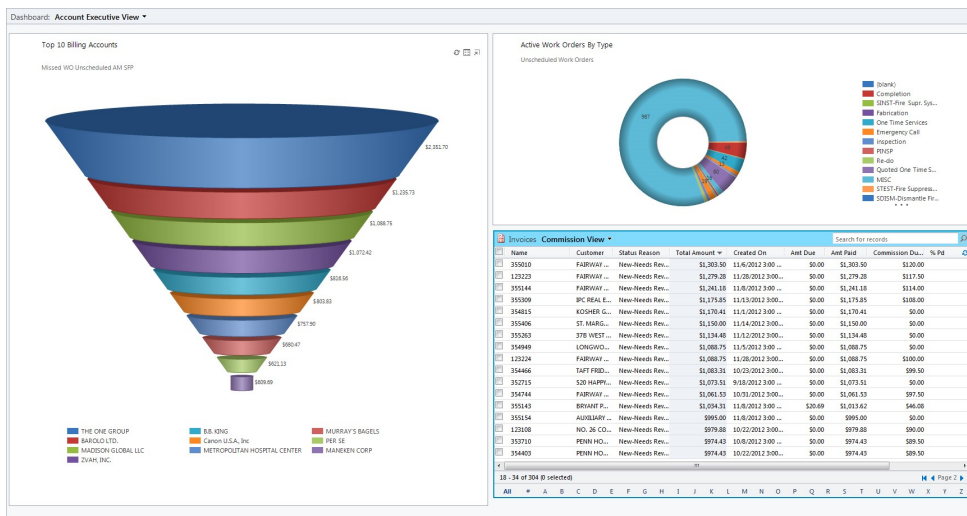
Dashboard: Account Executive View

Top 10 Billing Accounts

Missed WO Unscheduled AM SFP

$2,351.70
$1,235.73
$1,088.75
$1,072.42
$818.56
$803.83
$757.90
$680.47
$621.13
$609.89

THE ONE GROUP
BAROLO LTD.
MADISON GLOBAL LLC
ZVAH, INC.
B.B. KING
Canon U.S.A., Inc
METROPOLITAN HOSPITAL CENTER
MURRAY'S BAGELS
PER SE
MANEKEN CORP

Active Work Orders By Type

Unscheduled Work Orders

987

(blank)
Completion
SINST-Fire Supr. Sys...
Fabrication
One Time Services
Emergency Call
inspection
PINSP
Re-do
Quoted One Time S...
MISC
STEST-Fire Suppress...
SDISM-Dismantle Fir...

Invoices Commission View

Search for records

| Name | Customer | Status Reason | Total Amount | Created On | Amt Due | Amt Paid | Commission Du... | % Pd |
|---|---|---|---|---|---|---|---|---|
| 355010 | FAIRWAY ... | New-Needs Rev... | $1,303.50 | 11/6/2012 3:00 ... | $0.00 | $1,303.50 | $120.00 | |
| 123223 | FAIRWAY ... | New-Needs Rev... | $1,279.28 | 11/28/2012 3:00 ... | $0.00 | $1,279.28 | $117.50 | |
| 355144 | FAIRWAY ... | New-Needs Rev... | $1,241.18 | 11/8/2012 3:00 ... | $0.00 | $1,241.18 | $114.00 | |
| 355309 | IPC REAL E... | New-Needs Rev... | $1,175.85 | 11/13/2012 3:00 ... | $0.00 | $1,175.85 | $108.00 | |
| 354815 | KOSHER G... | New-Needs Rev... | $1,170.41 | 11/1/2012 3:00 ... | $0.00 | $1,170.41 | $0.00 | |
| 355406 | ST. MARG... | New-Needs Rev... | $1,150.00 | 11/14/2012 3:00 ... | $0.00 | $1,150.00 | $0.00 | |
| 355263 | 37B WEST ... | New-Needs Rev... | $1,134.48 | 11/12/2012 3:00 ... | $0.00 | $1,134.48 | $0.00 | |
| 354949 | LONGWO... | New-Needs Rev... | $1,088.75 | 11/5/2012 3:00 ... | $0.00 | $1,088.75 | $0.00 | |
| 123224 | FAIRWAY ... | New-Needs Rev... | $1,088.75 | 11/28/2012 3:00 ... | $0.00 | $1,088.75 | $100.00 | |
| 354466 | TAFT FRID... | New-Needs Rev... | $1,083.31 | 10/23/2012 3:00 ... | $0.00 | $1,083.31 | $99.50 | |
| 352715 | 520 HAPPY... | New-Needs Rev... | $1,073.51 | 9/18/2012 3:00 ... | $0.00 | $1,073.51 | $0.00 | |
| 354744 | FAIRWAY ... | New-Needs Rev... | $1,061.53 | 10/31/2012 3:00 ... | $0.00 | $1,061.53 | $97.50 | |
| 355143 | BRYANT P... | New-Needs Rev... | $1,034.31 | 11/8/2012 3:00 ... | $20.69 | $1,013.62 | $46.08 | |
| 355154 | AUXILIARY ... | New-Needs Rev... | $995.00 | 11/8/2012 3:00 ... | $0.00 | $995.00 | $0.00 | |
| 123108 | NO. 26 CO... | New-Needs Rev... | $979.88 | 10/22/2012 3:00 ... | $0.00 | $979.88 | $90.00 | |
| 353710 | PENN HO... | New-Needs Rev... | $974.43 | 10/8/2012 3:00 ... | $0.00 | $974.43 | $89.50 | |
| 354403 | PENN HO... | New-Needs Rev... | $974.43 | 10/22/2012 3:00 ... | $0.00 | $974.43 | $89.50 | |

18 - 34 of 304 (0 selected)
Page 2

All # A B C D E F G H I J K L M N O P Q R S T U V W X Y Z